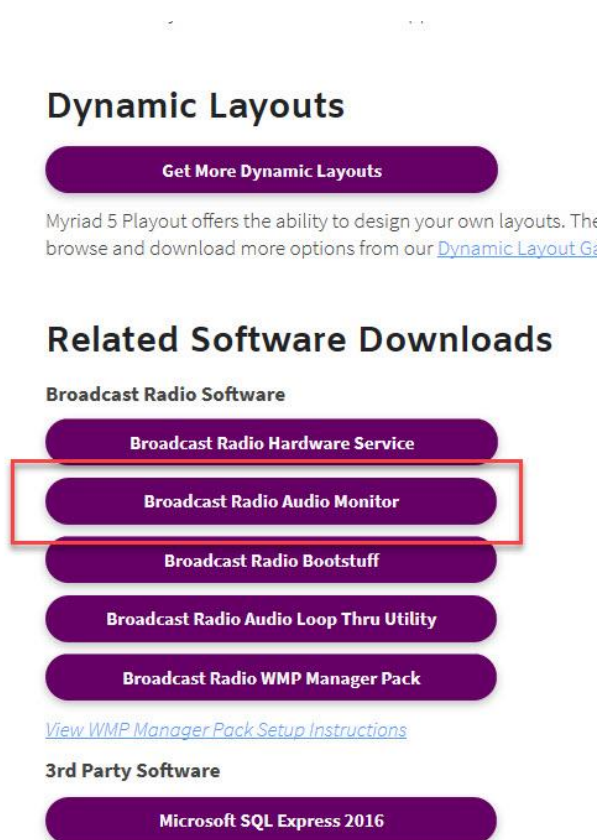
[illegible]

Dynamic Layouts

Get More Dynamic Layouts

Myriad 5 Playout offers the ability to design your own layouts. The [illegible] browse and download more options from our Dynamic Layout Ga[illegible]

Related Software Downloads

Broadcast Radio Software

Broadcast Radio Hardware Service

Broadcast Radio Audio Monitor

Broadcast Radio Bootstuff

Broadcast Radio Audio Loop Thru Utility

Broadcast Radio WMP Manager Pack

View WMP Manager Pack Setup Instructions

3rd Party Software

Microsoft SQL Express 2016